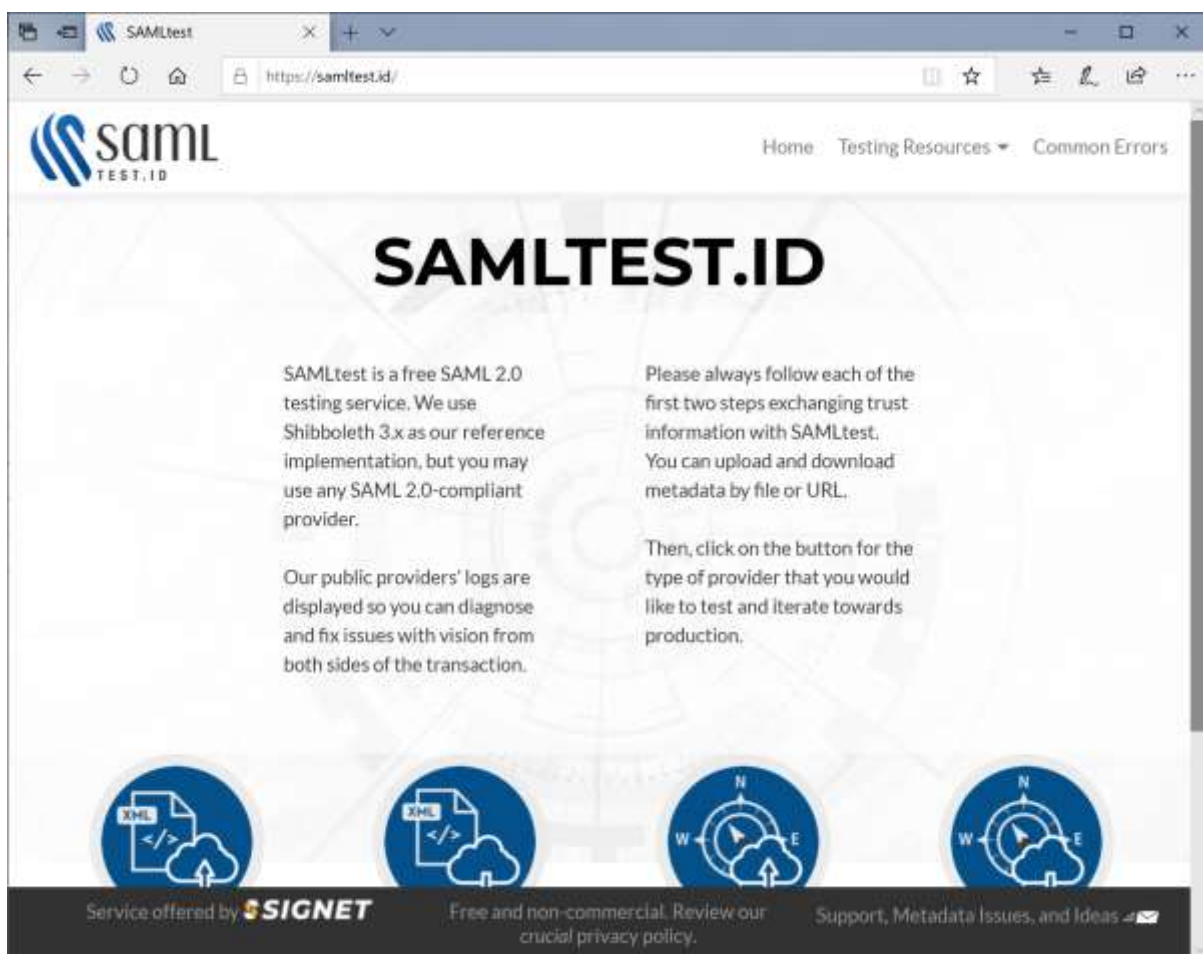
SAMLtest

https://samltest.id/

saml TEST.ID

Home Testing Resources ▾ Common Errors

SAMLTEST.ID

SAMLtest is a free SAML 2.0 testing service. We use Shibboleth 3.x as our reference implementation, but you may use any SAML 2.0-compliant provider.

Our public providers' logs are displayed so you can diagnose and fix issues with vision from both sides of the transaction.

Please always follow each of the first two steps exchanging trust information with SAMLtest. You can upload and download metadata by file or URL.

Then, click on the button for the type of provider that you would like to test and iterate towards production.

XML </>

XML </>

N W E

N W E

Service offered by SIGNET

Free and non-commercial. Review our crucial privacy policy.

Support, Metadata Issues, and Ideas